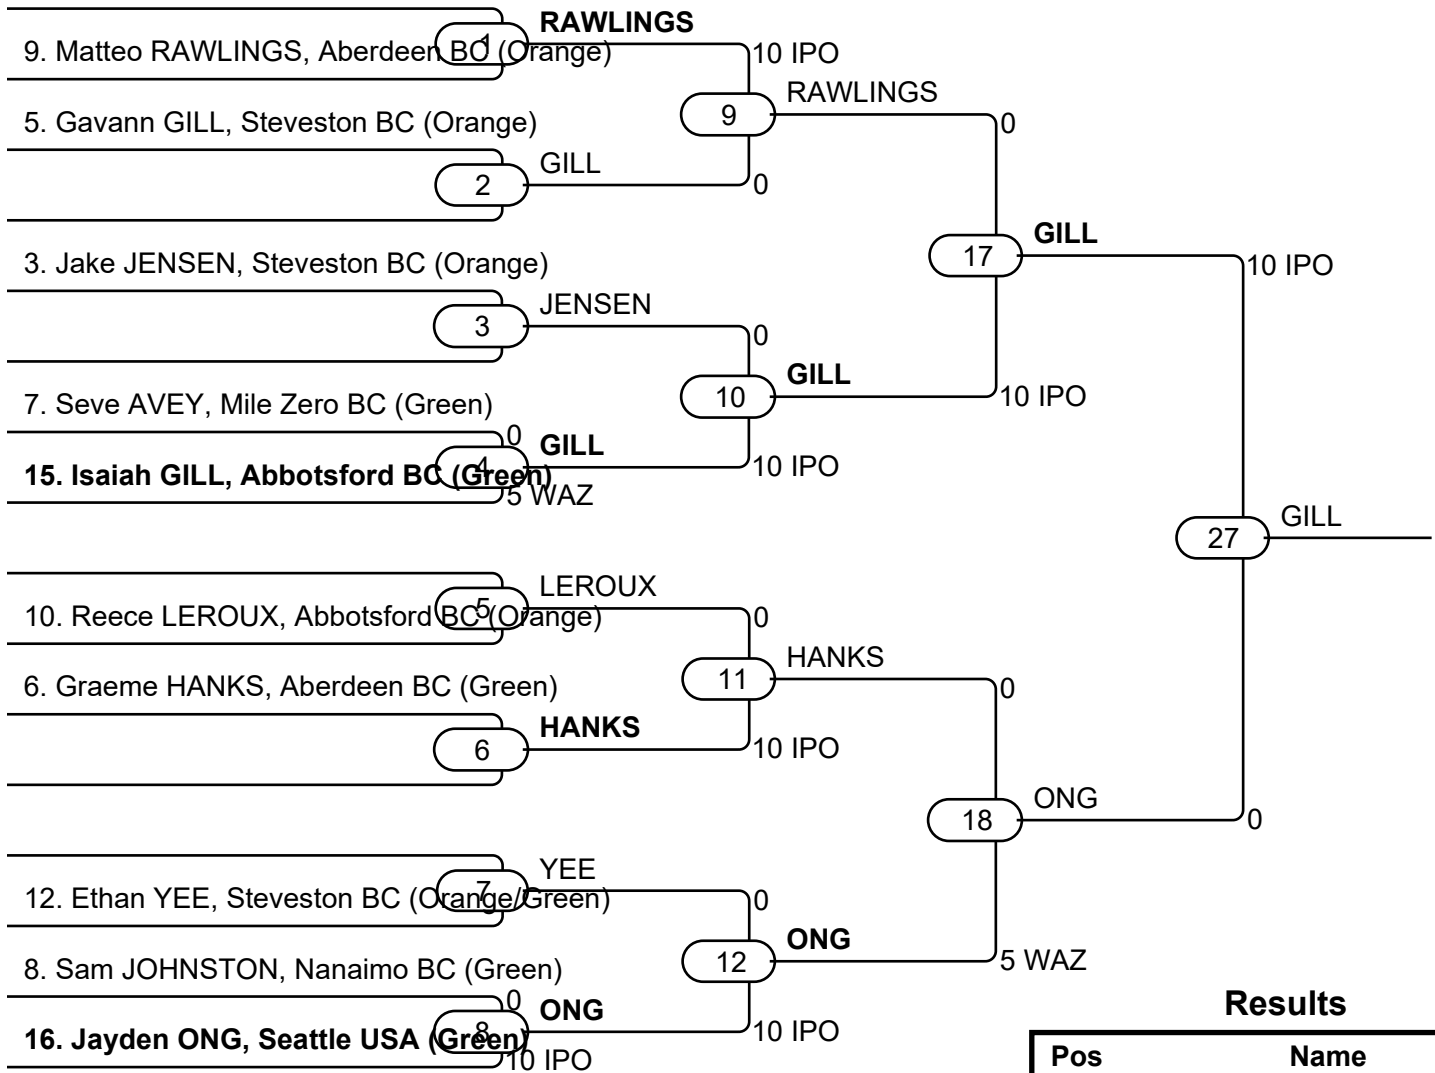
9. Matteo RAWLINGS, Aberdeen BC (Orange)
1
RAWLINGS
10 IPO
9
RAWLINGS
0
5. Gavann GILL, Steveston BC (Orange)
2
GILL
0
17
GILL
10 IPO
3. Jake JENSEN, Steveston BC (Orange)
3
JENSEN
0
10
GILL
10 IPO
7. Seve AVEY, Mile Zero BC (Green)
0
4
GILL
10 IPO
**15. Isaiah GILL, Abbotsford BC (Green)**
5 WAZ
27
GILL
10. Reece LEROUX, Abbotsford BC (Orange)
5
LEROUX
0
11
HANKS
0
6. Graeme HANKS, Aberdeen BC (Green)
6
HANKS
10 IPO
18
ONG
0
12. Ethan YEE, Steveston BC (Orange/Green)
7
YEE
0
12
ONG
5 WAZ
8. Sam JOHNSTON, Nanaimo BC (Green)
0
8
ONG
10 IPO
**16. Jayden ONG, Seattle USA (Green)**
10 IPO

Results
| Pos | Name |
|---|---|